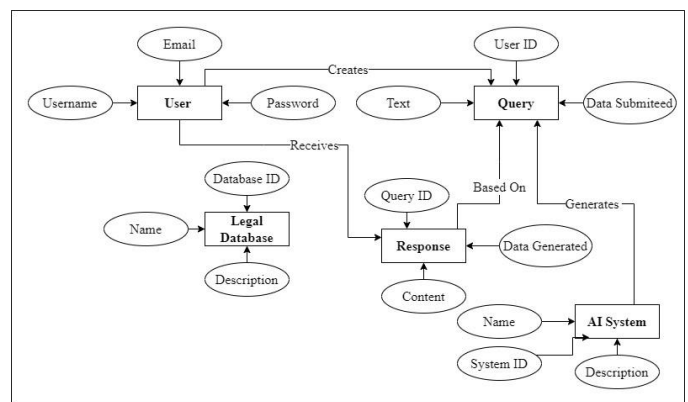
Email

User ID

Creates

Username

User

Password

Text

Query

Data Submiteed

Receives

Database ID

Based On

Query ID

Generates

Name

Legal Database

Response

Data Generated

Description

Content

Name

AI System

System ID

Description